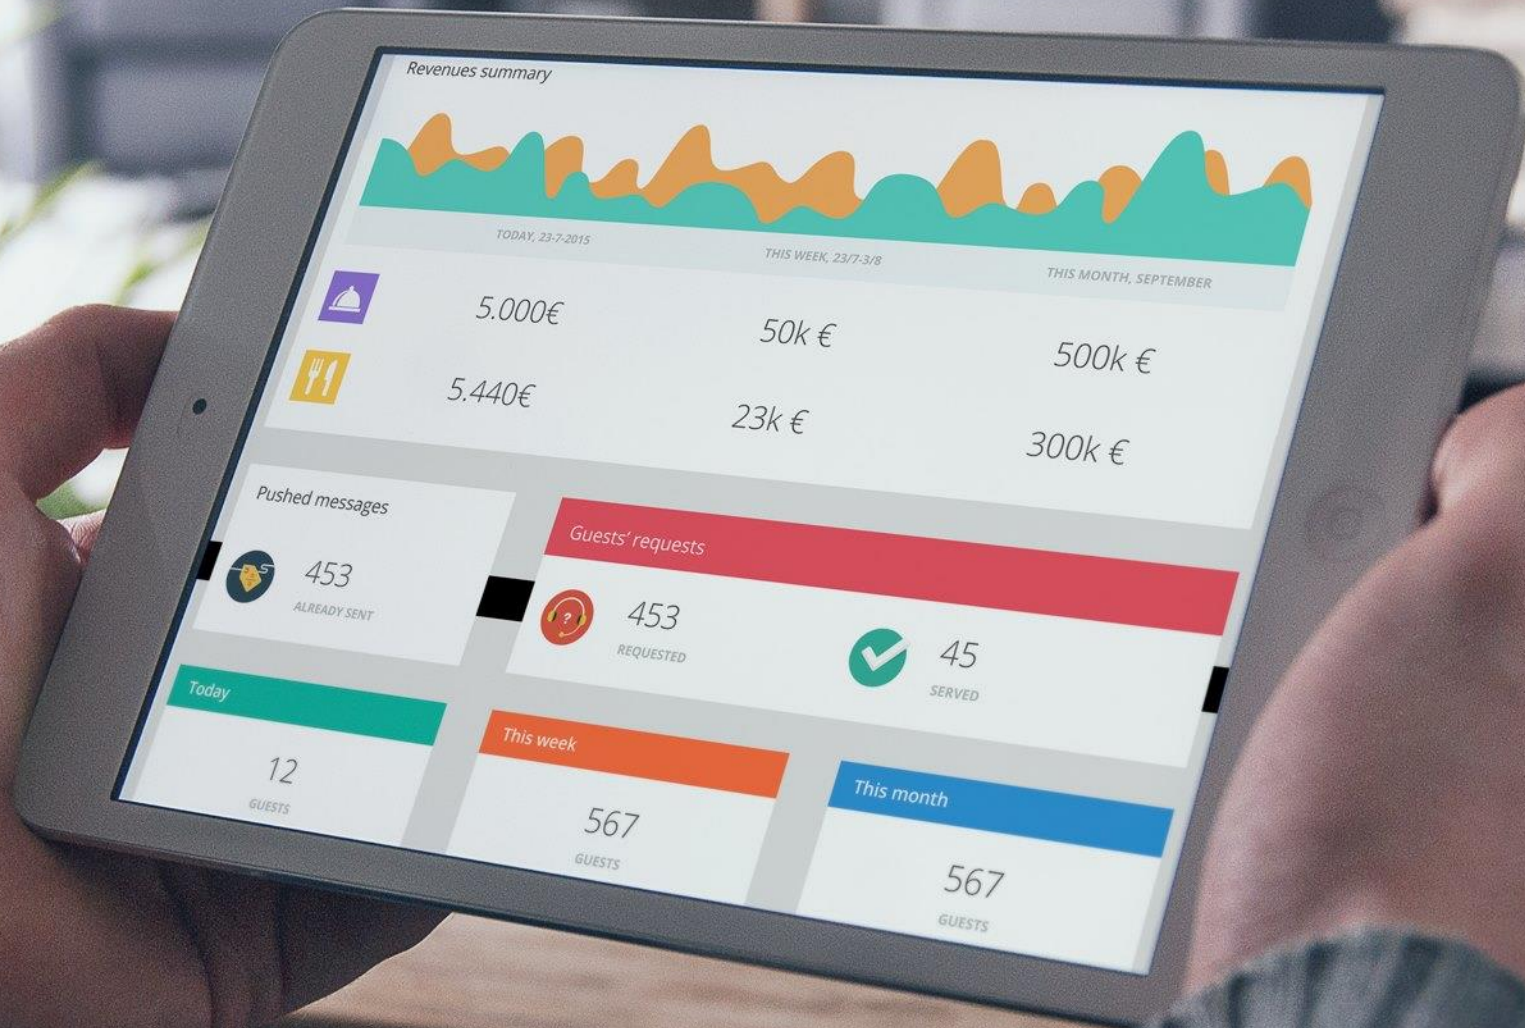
Revenues summary

TODAY, 23-7-2015

THIS WEEK, 23/7-3/8

THIS MONTH, SEPTEMBER

| | | |
|---|---|---|
| 5.000€ | 50k € | 500k € |
| 5.440€ | 23k € | 300k € |

Pushed messages

453
ALREADY SENT

Guests' requests

453
REQUESTED

45
SERVED

Today

12
GUESTS

This week

567
GUESTS

This month

567
GUESTS